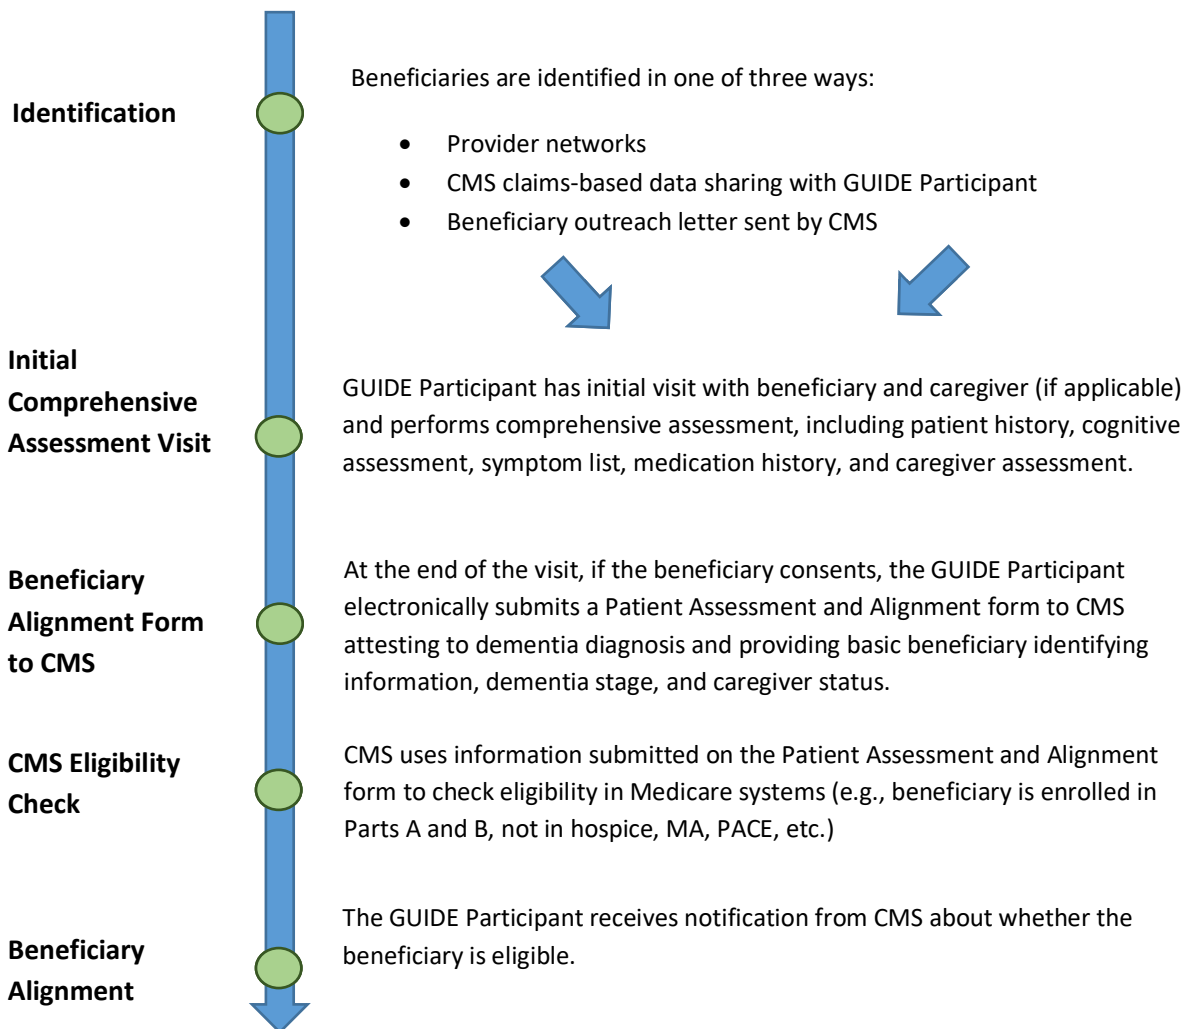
**Identification**

Beneficiaries are identified in one of three ways:

- Provider networks
- CMS claims-based data sharing with GUIDE Participant
- Beneficiary outreach letter sent by CMS

**Initial Comprehensive Assessment Visit**

GUIDE Participant has initial visit with beneficiary and caregiver (if applicable) and performs comprehensive assessment, including patient history, cognitive assessment, symptom list, medication history, and caregiver assessment.

**Beneficiary Alignment Form to CMS**

At the end of the visit, if the beneficiary consents, the GUIDE Participant electronically submits a Patient Assessment and Alignment form to CMS attesting to dementia diagnosis and providing basic beneficiary identifying information, dementia stage, and caregiver status.

**CMS Eligibility Check**

CMS uses information submitted on the Patient Assessment and Alignment form to check eligibility in Medicare systems (e.g., beneficiary is enrolled in Parts A and B, not in hospice, MA, PACE, etc.)

**Beneficiary Alignment**

The GUIDE Participant receives notification from CMS about whether the beneficiary is eligible.